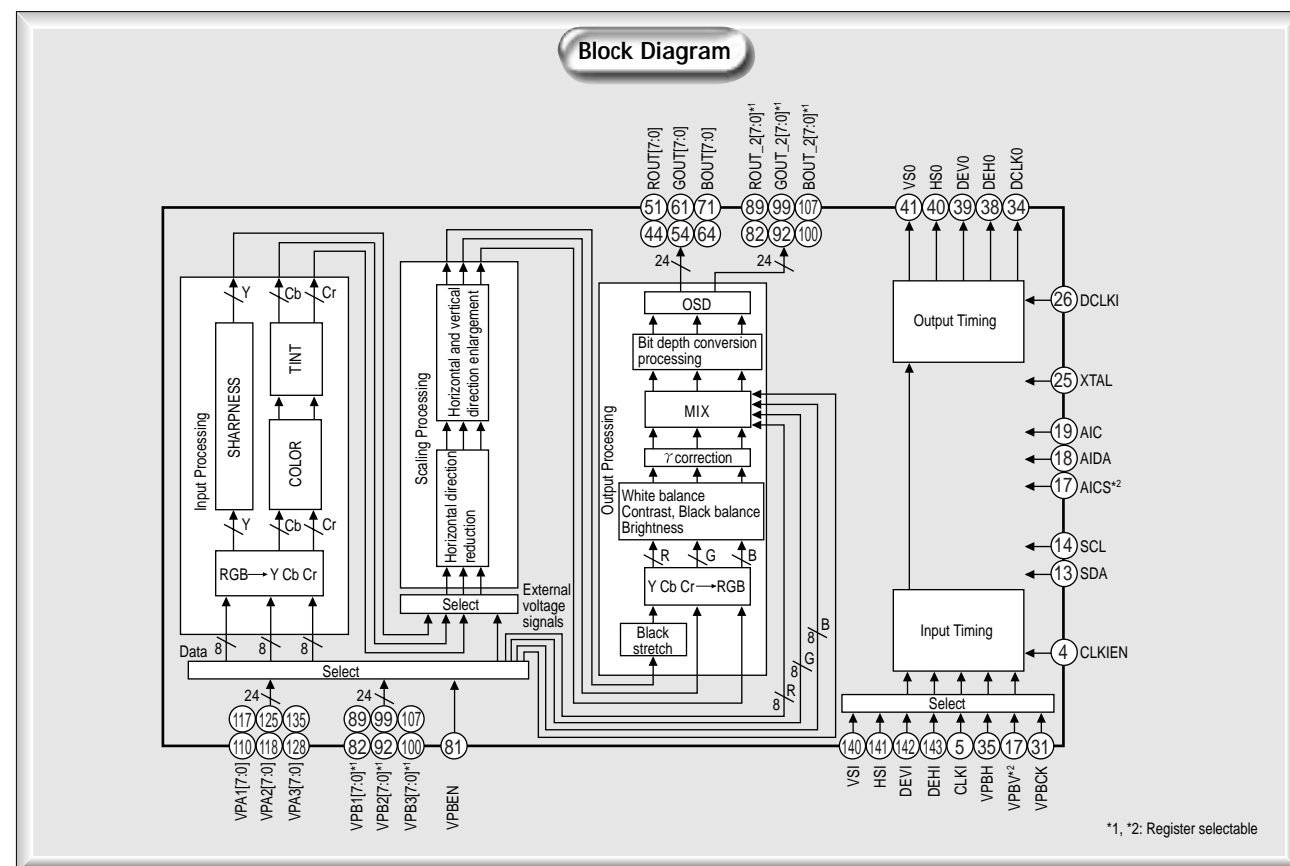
Block Diagram

ROUT[7:0] GOUT[7:0] BOUT[7:0] ROUT_2[7:0]*1 GOUT_2[7:0]*1 BOUT_2[7:0]*1

51 61 71 89 99 107
44 54 64 82 92 100

VS0 HS0 DEV0 DEH0 DCLK0
41 40 39 38 34

24
24

Input Processing
Y Cb Cr
SHARPNESS
TINT
COLOR
Y Cb Cr
RGB→Y Cb Cr

Scaling Processing
Horizontal and vertical direction enlargement
Horizontal direction reduction
Select

Output Processing
OSD
Bit depth conversion processing
MIX
$\gamma$ correction
White balance Contrast, Black balance Brightness
R G B
Y Cb Cr→RGB
Black stretch

External voltage signals

Output Timing
Input Timing
Select

26 DCLKI
25 XTAL
19 AIC
18 AIDA
17 AICS*2
14 SCL
13 SDA
4 CLKIEN

8 B
8 G
8 R
8

Data 8 8 8
Select
24
24

117 125 135
110 118 128
89 99 107
82 92 100
81

VPA1[7:0] VPA2[7:0] VPA3[7:0] VPB1[7:0]*1 VPB2[7:0]*1 VPB3[7:0]*1 VPBEN

140 141 142 143 5 35 17 31
VSI HSI DEVI DEHI CLKI VPBH VPBV*2 VPBCK

*1, *2: Register selectable